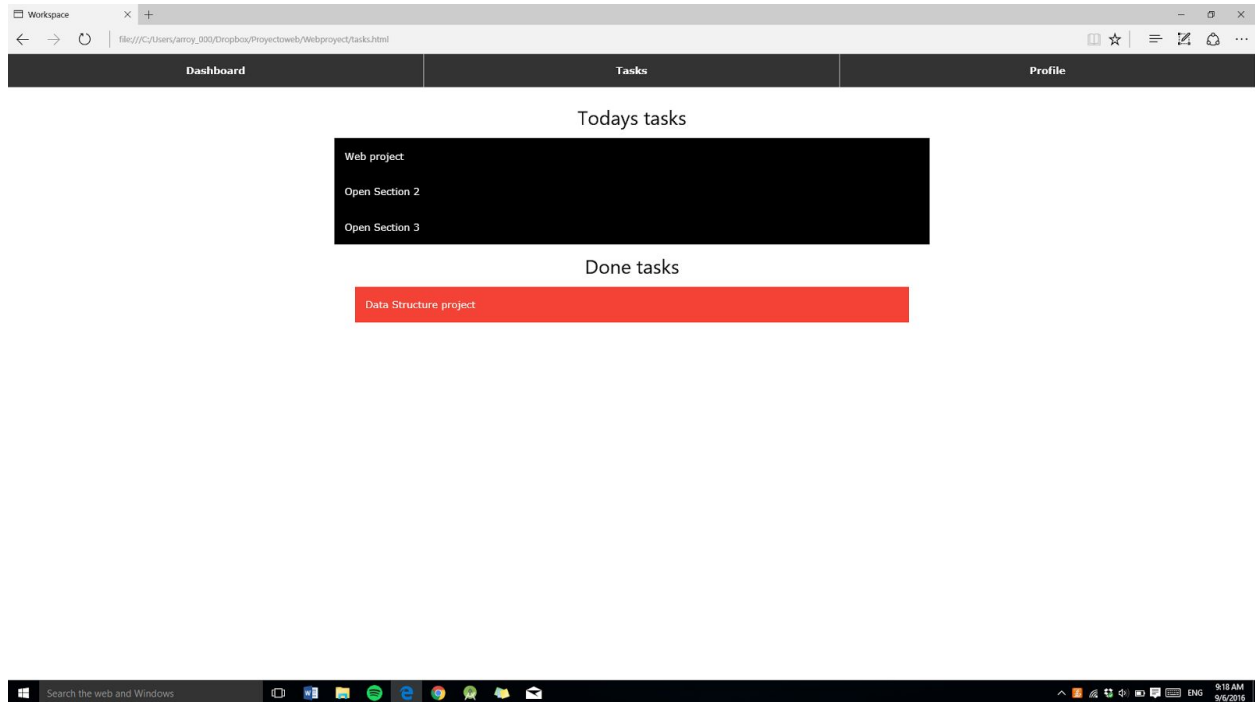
Workspace

file:///C:/Users/arroy_000/Dropbox/Proyectoweb/Webproyect/tasks.html

Dashboard

Tasks

Profile

Todays tasks

Web project

Open Section 2

Open Section 3

Done tasks

Data Structure project

Search the web and Windows

ENG

9:18 AM
9/6/2016